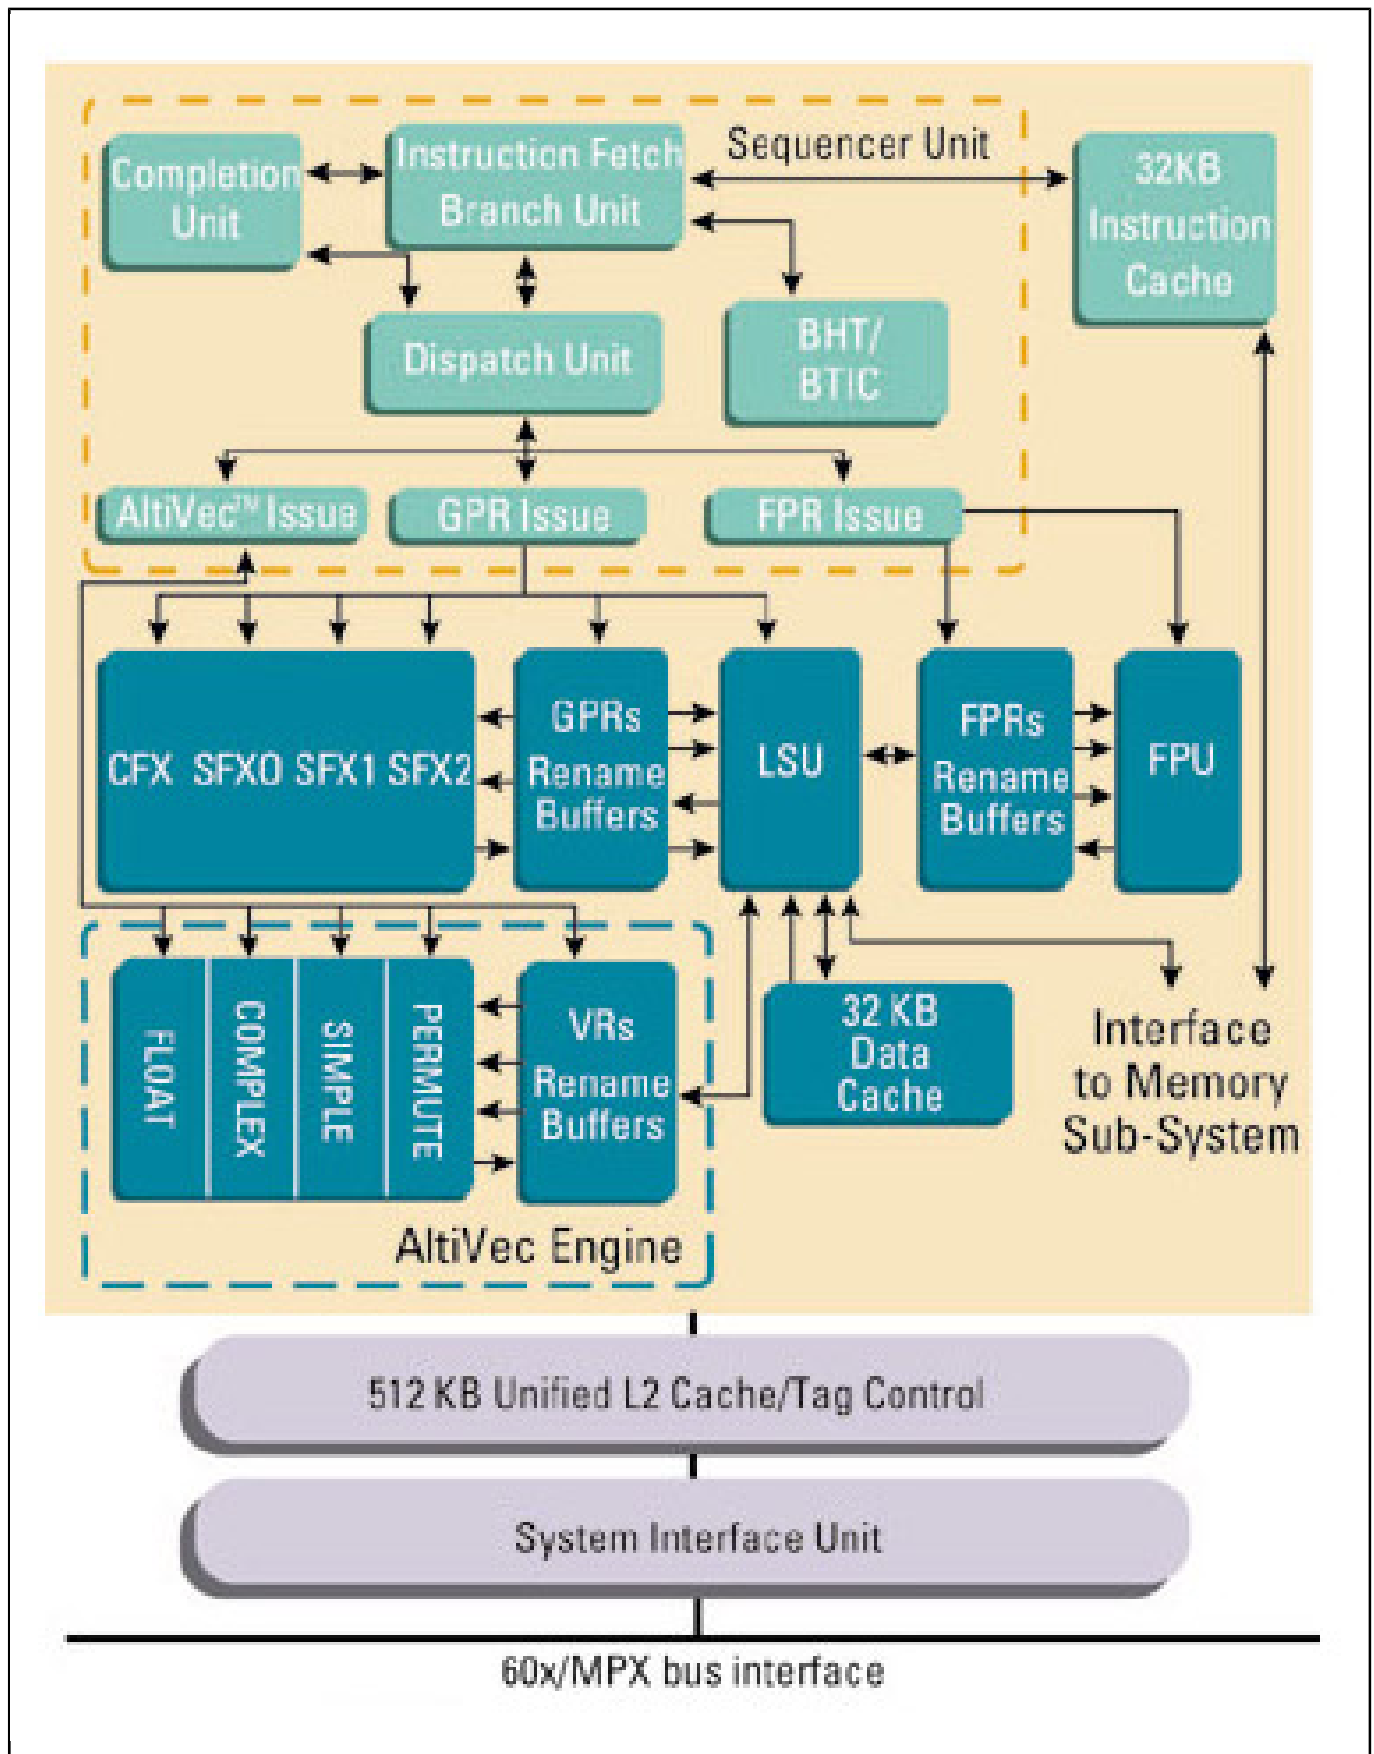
Completion Unit

Instruction Fetch Branch Unit

Sequencer Unit

32KB Instruction Cache

Dispatch Unit

BHT/ BTIC

AltiVec™ Issue

GPR Issue

FPR Issue

CFX SFX0 SFX1 SFX2

GPRs Rename Buffers

LSU

FPRs Rename Buffers

FPU

FLOAT

COMPLEX

SIMPLE

PERMUTE

VRs Rename Buffers

32 KB Data Cache

Interface to Memory Sub-System

AltiVec Engine

512 KB Unified L2 Cache/Tag Control

System Interface Unit

60x/MPX bus interface